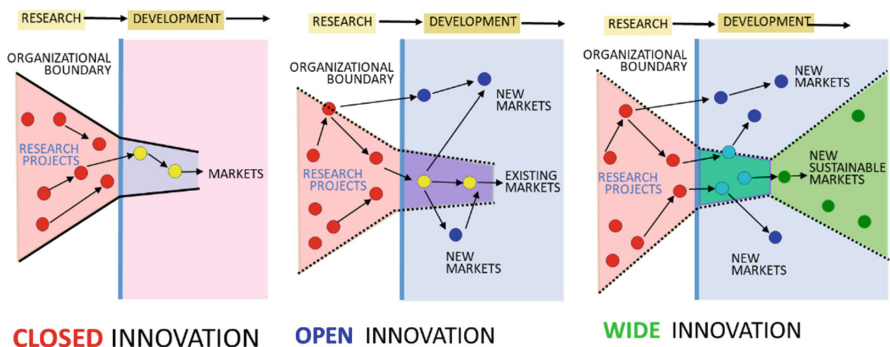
RESEARCH DEVELOPMENT

ORGANIZATIONAL BOUNDARY

RESEARCH PROJECTS

MARKETS

CLOSED INNOVATION

RESEARCH DEVELOPMENT

ORGANIZATIONAL BOUNDARY

NEW MARKETS

RESEARCH PROJECTS

EXISTING MARKETS

NEW MARKETS

OPEN INNOVATION

RESEARCH DEVELOPMENT

ORGANIZATIONAL BOUNDARY

NEW MARKETS

RESEARCH PROJECTS

NEW SUSTAINABLE MARKETS

NEW MARKETS

WIDE INNOVATION